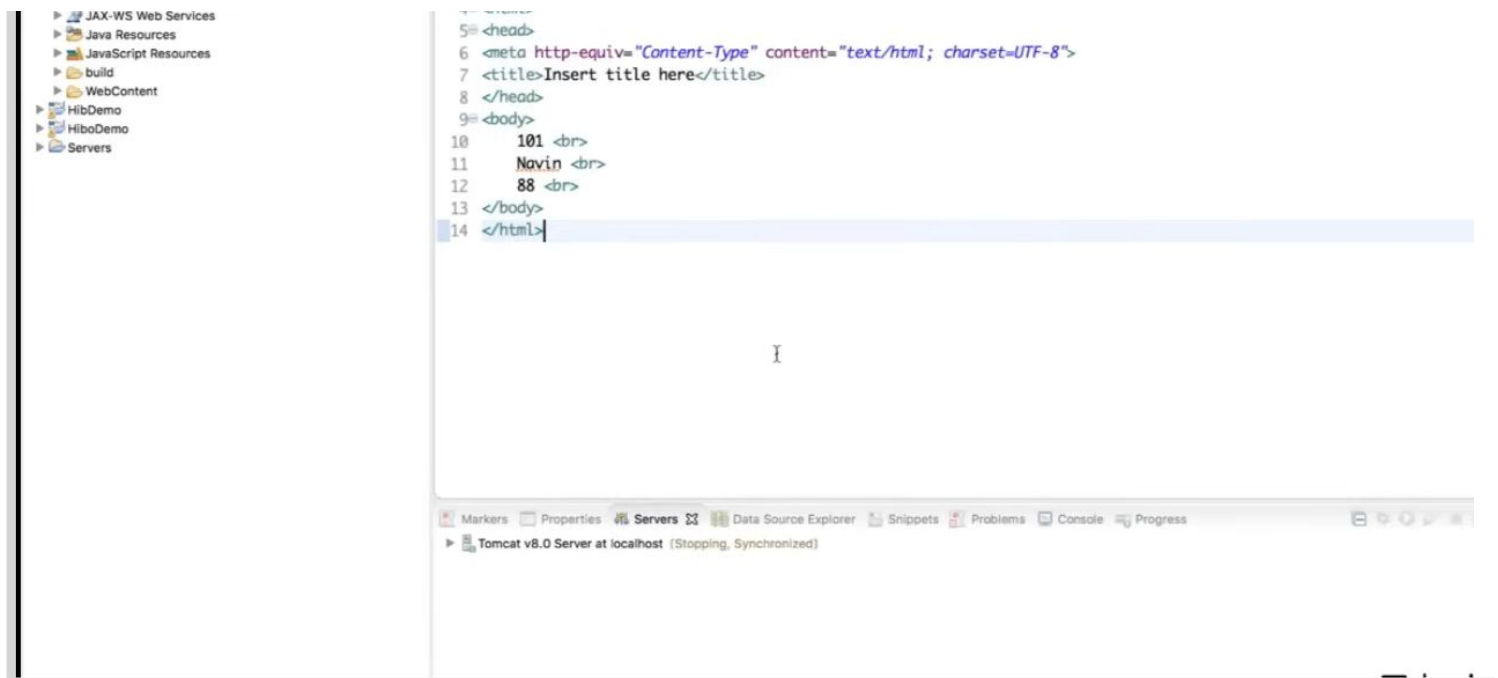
JAX-WS Web Services
Java Resources
JavaScript Resources
build
WebContent
HibDemo
HiboDemo
Servers

5 <head>
6 <meta http-equiv="Content-Type" content="text/html; charset=UTF-8">
7 <title>Insert title here</title>
8 </head>
9 <body>
10 101 <br>
11 Navin <br>
12 88 <br>
13 </body>
14 </html>

Markers Properties Servers Data Source Explorer Snippets Problems Console Progress

Tomcat v8.0 Server at localhost [Stopping, Synchronized]